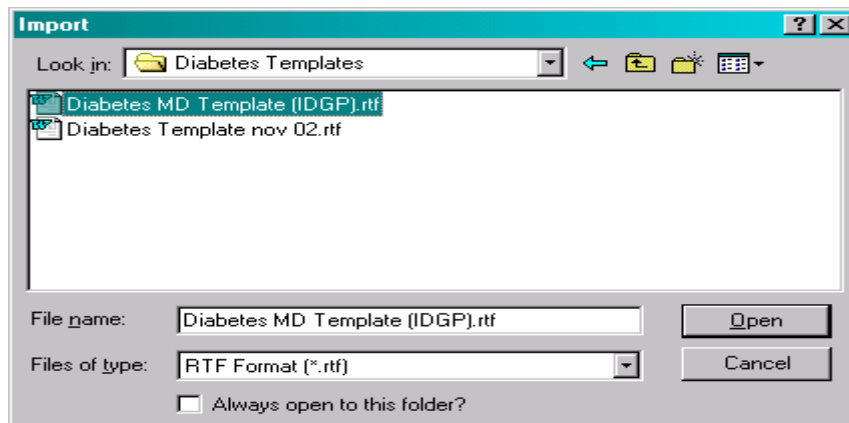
Import

?

Look in: Diabetes Templates

Diabetes MD Template (IDGP).rtf
Diabetes Template nov 02.rtf

File name: Diabetes MD Template (IDGP).rtf

Open

Files of type: RTF Format (*.rtf)

Cancel

Always open to this folder?